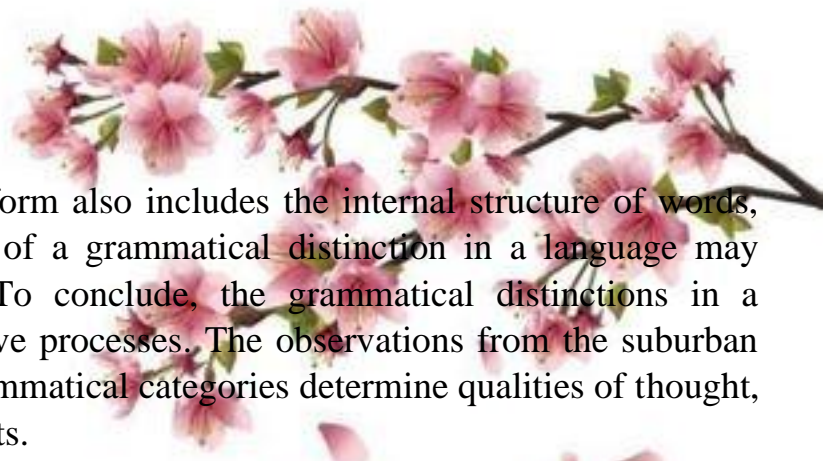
form also includes the internal structure of words, of a grammatical distinction in a language may To conclude, the grammatical distinctions in a ve processes. The observations from the suburban mmatical categories determine qualities of thought, ts.